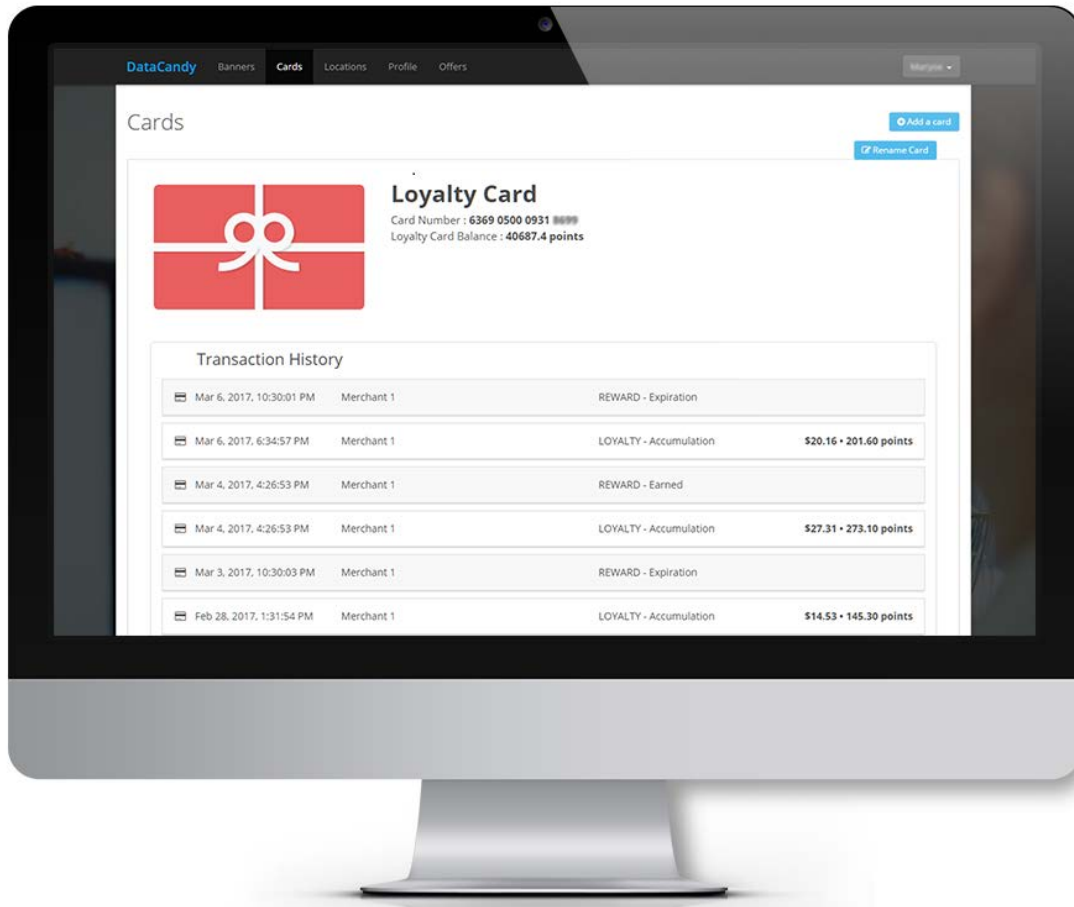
DataCandy Banners Cards Locations Profile Offers

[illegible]

Cards

Add a card

Rename Card

Loyalty Card

Card Number : 6369 0500 0931 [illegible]

Loyalty Card Balance : 40687.4 points

Transaction History

| | | | |
|---|---|---|---|
| Mar 6, 2017, 10:30:01 PM | Merchant 1 | REWARD - Expiration | |
| Mar 6, 2017, 6:34:57 PM | Merchant 1 | LOYALTY - Accumulation | \$20.16 • 201.60 points |
| Mar 4, 2017, 4:26:53 PM | Merchant 1 | REWARD - Earned | |
| Mar 4, 2017, 4:26:53 PM | Merchant 1 | LOYALTY - Accumulation | \$27.31 • 273.10 points |
| Mar 3, 2017, 10:30:03 PM | Merchant 1 | REWARD - Expiration | |
| Feb 28, 2017, 1:31:54 PM | Merchant 1 | LOYALTY - Accumulation | \$14.53 • 145.30 points |